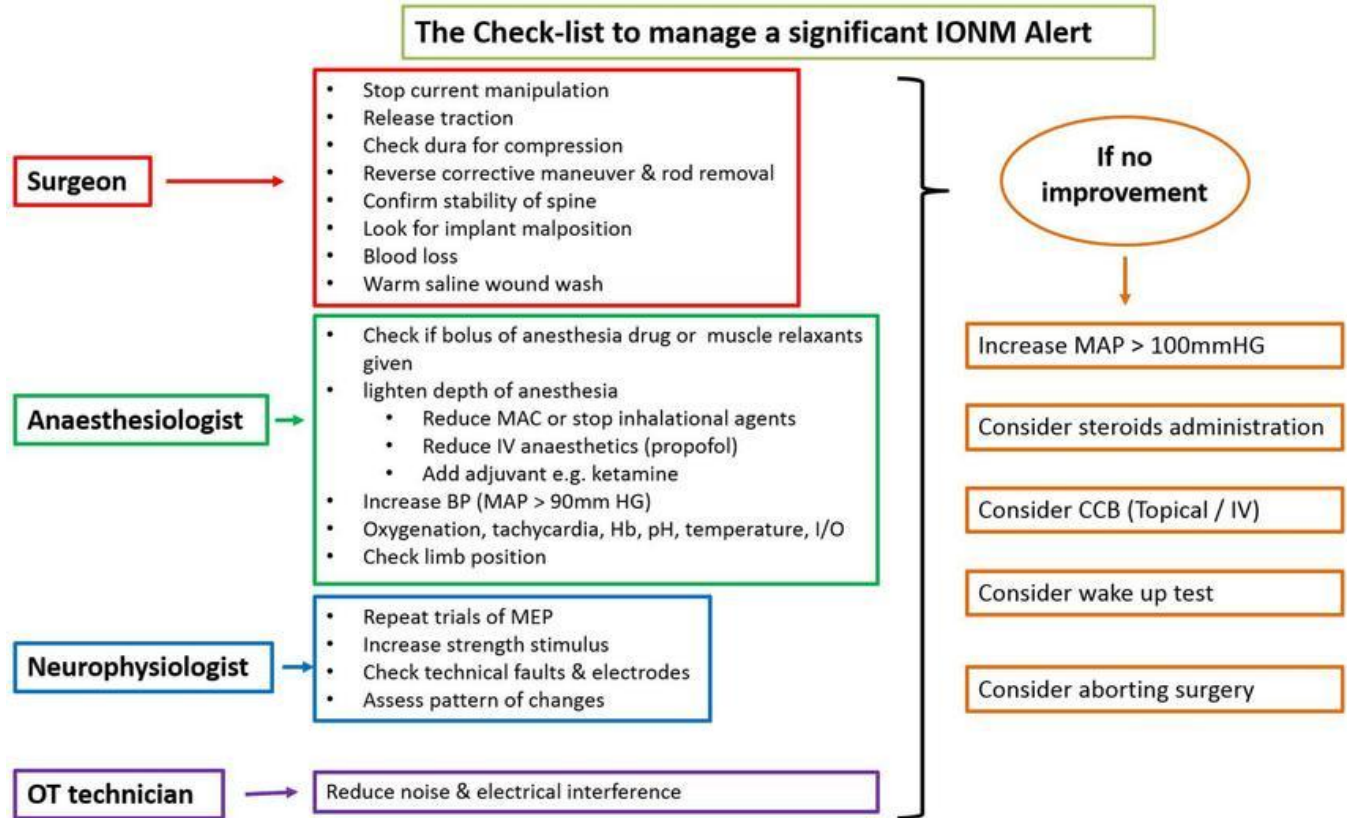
The Check-list to manage a significant IONM Alert

Surgeon

- Stop current manipulation
- Release traction
- Check dura for compression
- Reverse corrective maneuver & rod removal
- Confirm stability of spine
- Look for implant malposition
- Blood loss
- Warm saline wound wash

Anaesthesiologist

- Check if bolus of anesthesia drug or muscle relaxants given
- lighten depth of anesthesia
  - Reduce MAC or stop inhalational agents
  - Reduce IV anaesthetics (propofol)
  - Add adjuvant e.g. ketamine
- Increase BP (MAP > 90mm HG)
- Oxygenation, tachycardia, Hb, pH, temperature, I/O
- Check limb position

Neurophysiologist

- Repeat trials of MEP
- Increase strength stimulus
- Check technical faults & electrodes
- Assess pattern of changes

OT technician

Reduce noise & electrical interference

If no improvement

Increase MAP > 100mmHG

Consider steroids administration

Consider CCB (Topical / IV)

Consider wake up test

Consider aborting surgery